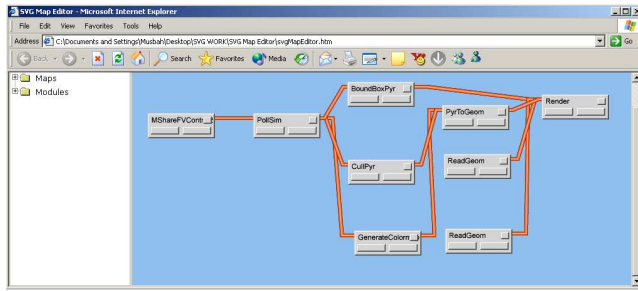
SVG Map Editor - Microsoft Internet Explorer

File Edit View Favorites Tools Help

Address C:\Documents and Settings\Musbah\Desktop\SVG WORK\SVG Map Editor\svgMapEditor.htm

Go

Back Search Favorites Media

Maps
Modules

MShareFVContr
PollSim
BoundBoxPyr
PyrToGeom
Render
CullPyr
ReadGeom
GenerateColorm
ReadGeom